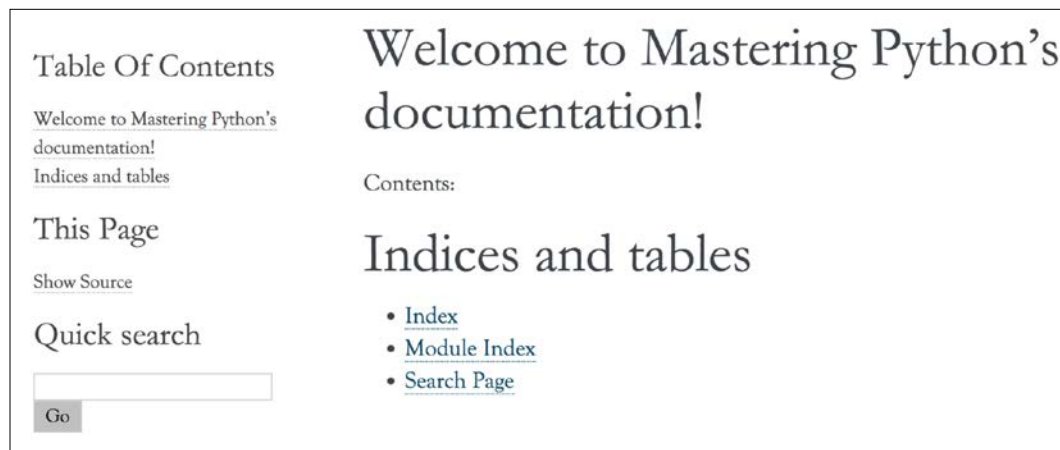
Table Of Contents

Welcome to Mastering Python's documentation!
Indices and tables

This Page

Show Source

Quick search

Go

Welcome to Mastering Python's documentation!

Contents:

Indices and tables

- Index
- Module Index
- Search Page